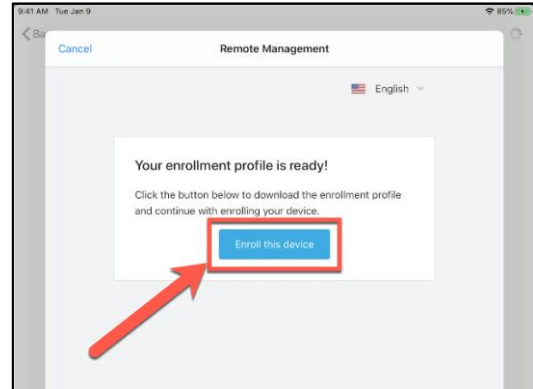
9:41 AM Tue Jan 9

85%

Ba

Cancel

Remote Management

English

Your enrollment profile is ready!

Click the button below to download the enrollment profile and continue with enrolling your device.

Enroll this device